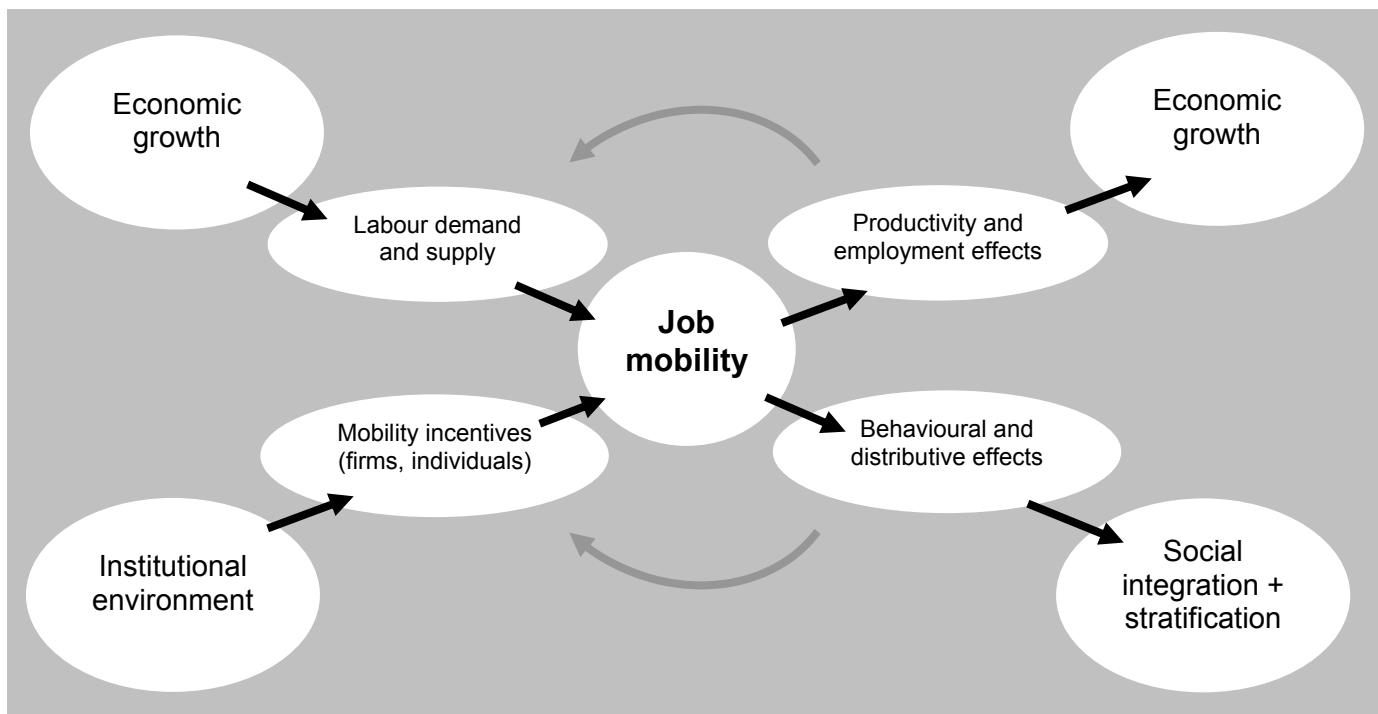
Economic growth

Economic growth

Labour demand and supply

Productivity and employment effects

Job mobility

Mobility incentives (firms, individuals)

Behavioural and distributive effects

Institutional environment

Social integration + stratification